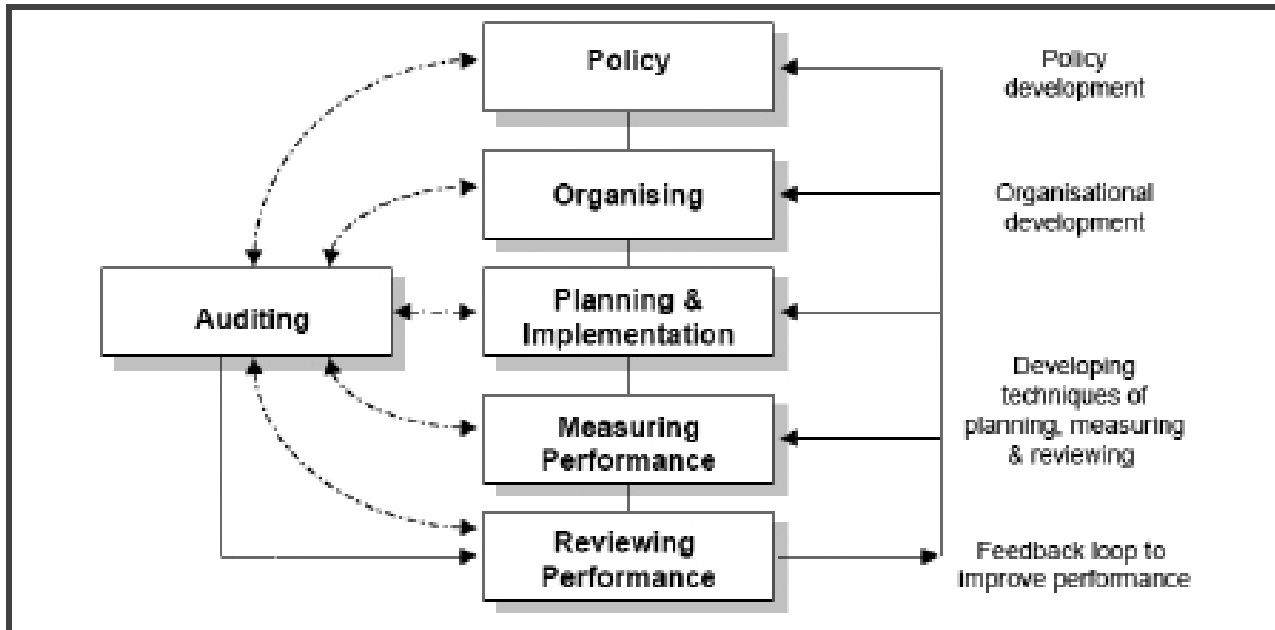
Policy

Organising

Planning & Implementation

Measuring Performance

Reviewing Performance

Auditing

Policy development

Organisational development

Developing techniques of planning, measuring & reviewing

Feedback loop to improve performance